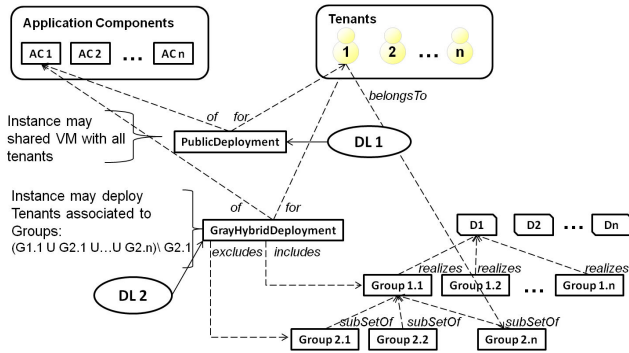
Application Components

AC 1

AC 2

...

AC n

Tenants

1

2

...

n

belongsTo

of

for

Instance may shared VM with all tenants

PublicDeployment

DL 1

Instance may deploy Tenants associated to Groups: (G1.1 U G2.1 U…U G2.n)\ G2.1

of

for

GrayHybridDeployment

excludes

includes

D1

D2

...

Dn

realizes

realizes

realizes

DL 2

Group 1.1

Group 1.2

...

Group 1.n

subSetOf

subSetOf

subSetOf

Group 2.1

Group 2.2

Group 2.n